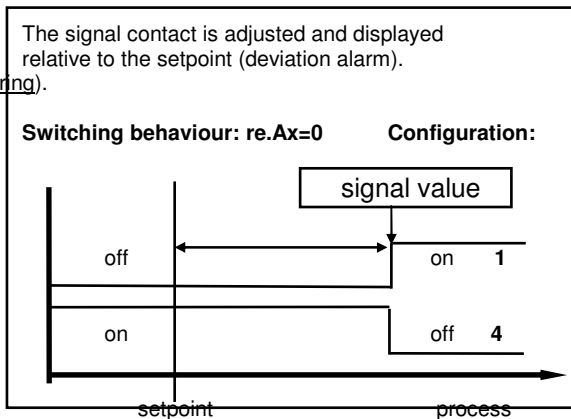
The signal contact is adjusted and displayed relative to the setpoint (deviation alarm).

ring).

**Switching behaviour: re.Ax=0** **Configuration:**

signal value

off

on **1**

on

off **4**

setpoint

process